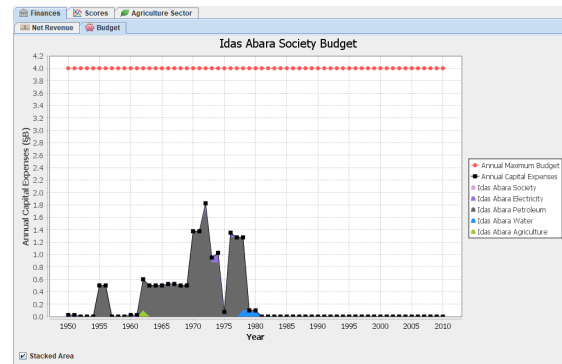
Finances | Scores | Agriculture Sector

Net Revenue | Budget

Idas Abara Society Budget

Annual Capital Expenses (\$B)

4.2
4.0
3.8
3.6
3.4
3.2
3.0
2.8
2.6
2.4
2.2
2.0
1.8
1.6
1.4
1.2
1.0
0.8
0.6
0.4
0.2
0.0

1950 1955 1960 1965 1970 1975 1980 1985 1990 1995 2000 2005 2010

Year

Annual Maximum Budget
Annual Capital Expenses
Idas Abara Society
Idas Abara Electricity
Idas Abara Petroleum
Idas Abara Water
Idas Abara Agriculture

Stacked Area